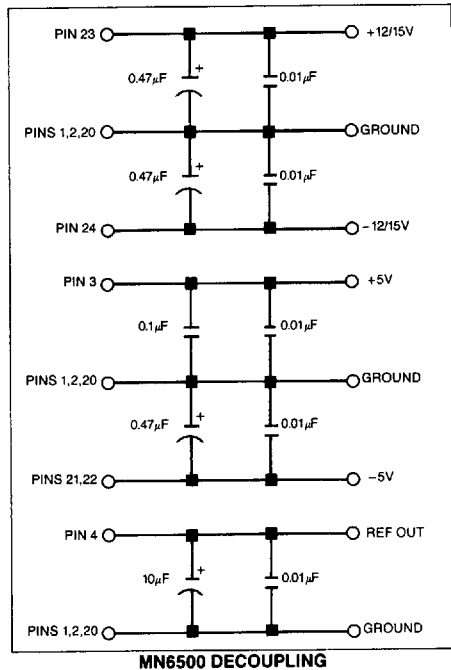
PIN 23
+12/15V
0.47$\mu$F
+
0.01$\mu$F
PINS 1,2,20
GROUND
0.47$\mu$F
+
0.01$\mu$F
PIN 24
−12/15V
PIN 3
+5V
0.1$\mu$F
0.01$\mu$F
PINS 1,2,20
GROUND
0.47$\mu$F
+
0.01$\mu$F
PINS 21,22
−5V
PIN 4
REF OUT
10$\mu$F
+
0.01$\mu$F
PINS 1,2,20
GROUND

MN6500 DECOUPLING